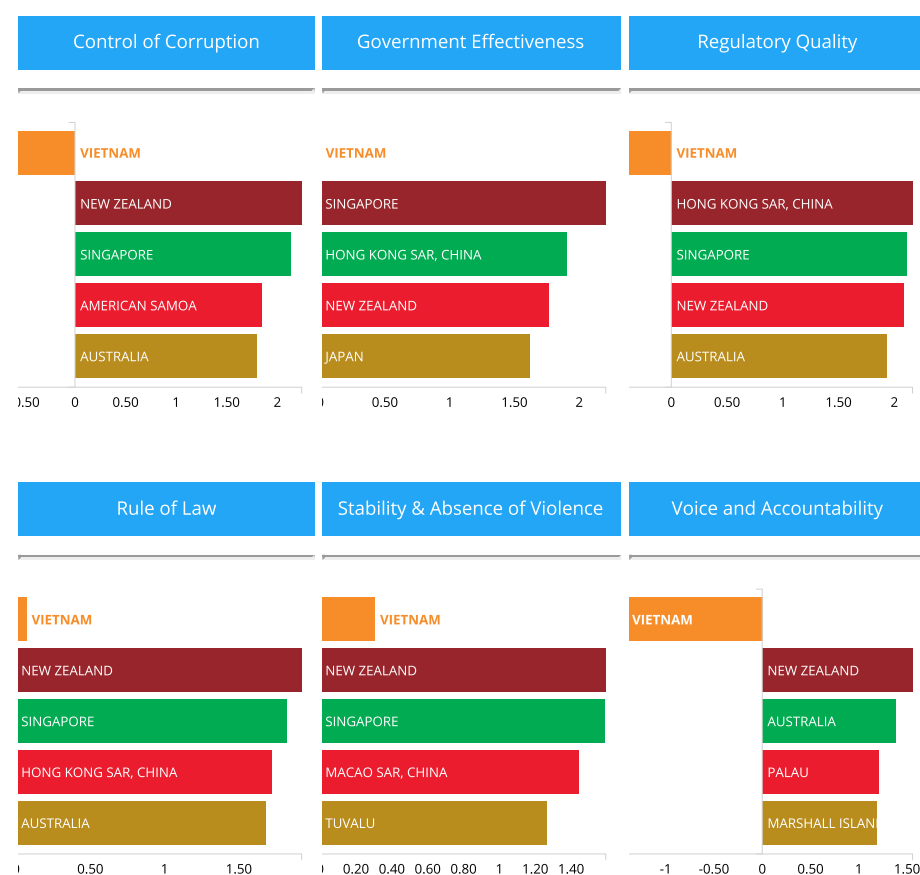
Control of Corruption

VIETNAM
NEW ZEALAND
SINGAPORE
AMERICAN SAMOA
AUSTRALIA

0.50 0 0.50 1 1.50 2

Government Effectiveness

VIETNAM
SINGAPORE
HONG KONG SAR, CHINA
NEW ZEALAND
JAPAN

0 0.50 1 1.50 2

Regulatory Quality

VIETNAM
HONG KONG SAR, CHINA
SINGAPORE
NEW ZEALAND
AUSTRALIA

0 0.50 1 1.50 2

Rule of Law

VIETNAM
NEW ZEALAND
SINGAPORE
HONG KONG SAR, CHINA
AUSTRALIA

0 0.50 1 1.50

Stability & Absence of Violence

VIETNAM
NEW ZEALAND
SINGAPORE
MACAO SAR, CHINA
TUVALU

0 0.20 0.40 0.60 0.80 1 1.20 1.40

Voice and Accountability

VIETNAM
NEW ZEALAND
AUSTRALIA
PALAU
MARSHALL ISLAN

-1 -0.50 0 0.50 1 1.50